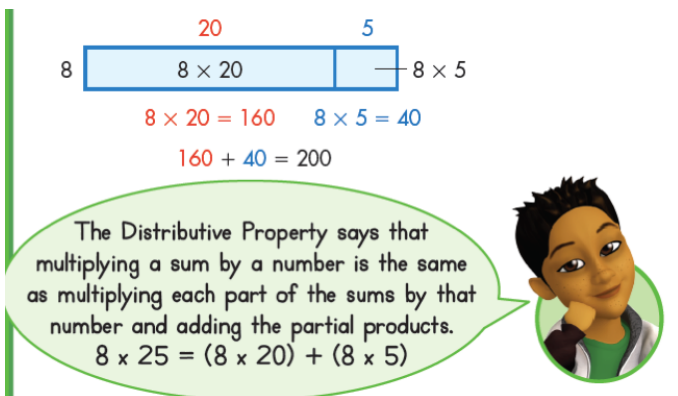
20 5

8 $8 \times 20$ $8 \times 5$

$8 \times 20 = 160$ $8 \times 5 = 40$

$160 + 40 = 200$

The Distributive Property says that multiplying a sum by a number is the same as multiplying each part of the sums by that number and adding the partial products.

$8 \times 25 = (8 \times 20) + (8 \times 5)$